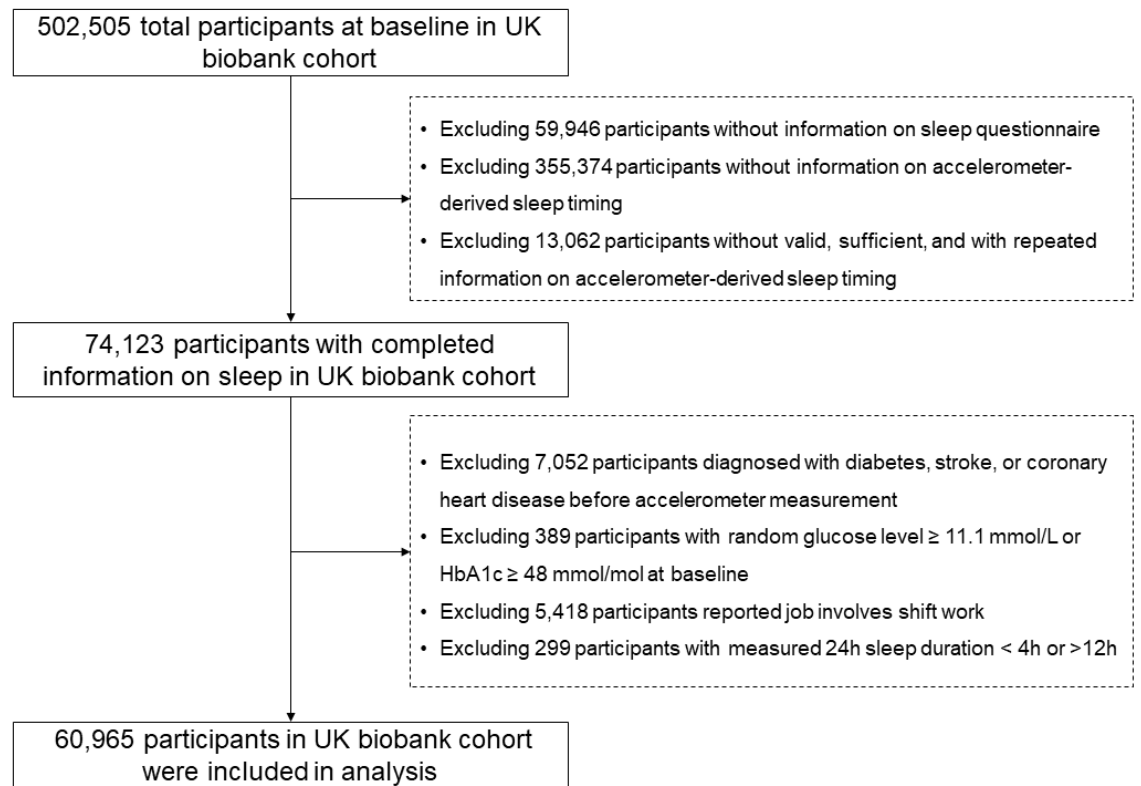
502,505 total participants at baseline in UK biobank cohort

• Excluding 59,946 participants without information on sleep questionnaire
• Excluding 355,374 participants without information on accelerometer-derived sleep timing
• Excluding 13,062 participants without valid, sufficient, and with repeated information on accelerometer-derived sleep timing

74,123 participants with completed information on sleep in UK biobank cohort

• Excluding 7,052 participants diagnosed with diabetes, stroke, or coronary heart disease before accelerometer measurement
• Excluding 389 participants with random glucose level ≥ 11.1 mmol/L or HbA1c ≥ 48 mmol/mol at baseline
• Excluding 5,418 participants reported job involves shift work
• Excluding 299 participants with measured 24h sleep duration < 4h or >12h

60,965 participants in UK biobank cohort were included in analysis